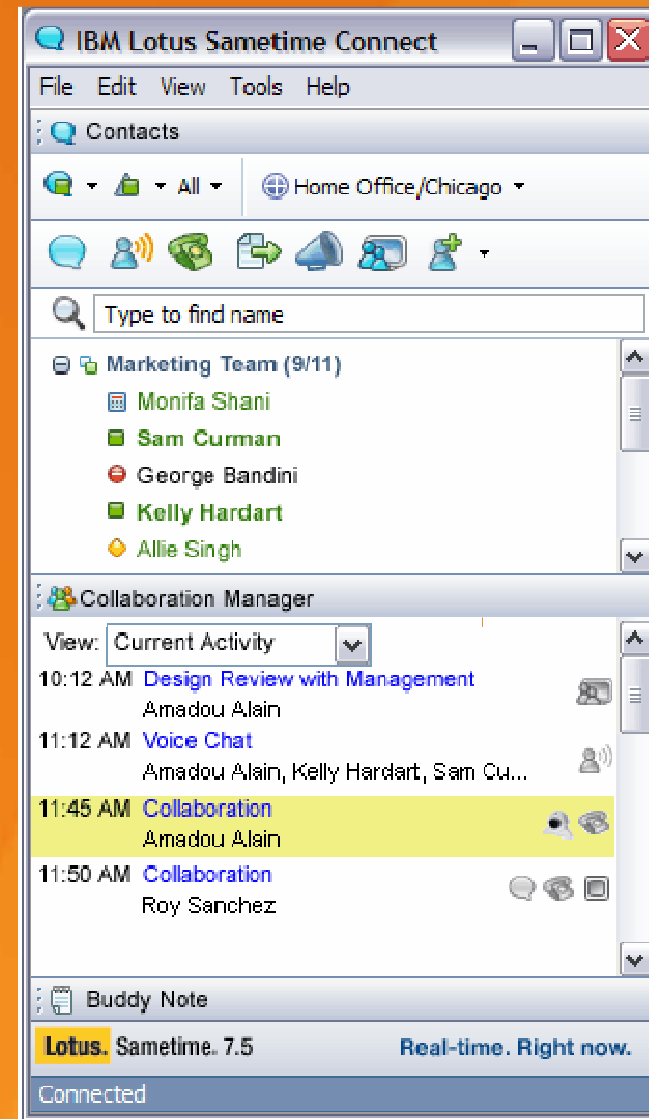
IBM Lotus Sametime Connect

File Edit View Tools Help

Contacts

All

Home Office/Chicago

Type to find name

Marketing Team (9/11)
Monifa Shani
Sam Curman
George Bandini
Kelly Hardart
Allie Singh

Collaboration Manager

View: Current Activity

10:12 AM Design Review with Management
Amadou Alain

11:12 AM Voice Chat
Amadou Alain, Kelly Hardart, Sam Cu...

11:45 AM Collaboration
Amadou Alain

11:50 AM Collaboration
Roy Sanchez

Buddy Note

Lotus. Sametime. 7.5 Real-time. Right now.

Connected